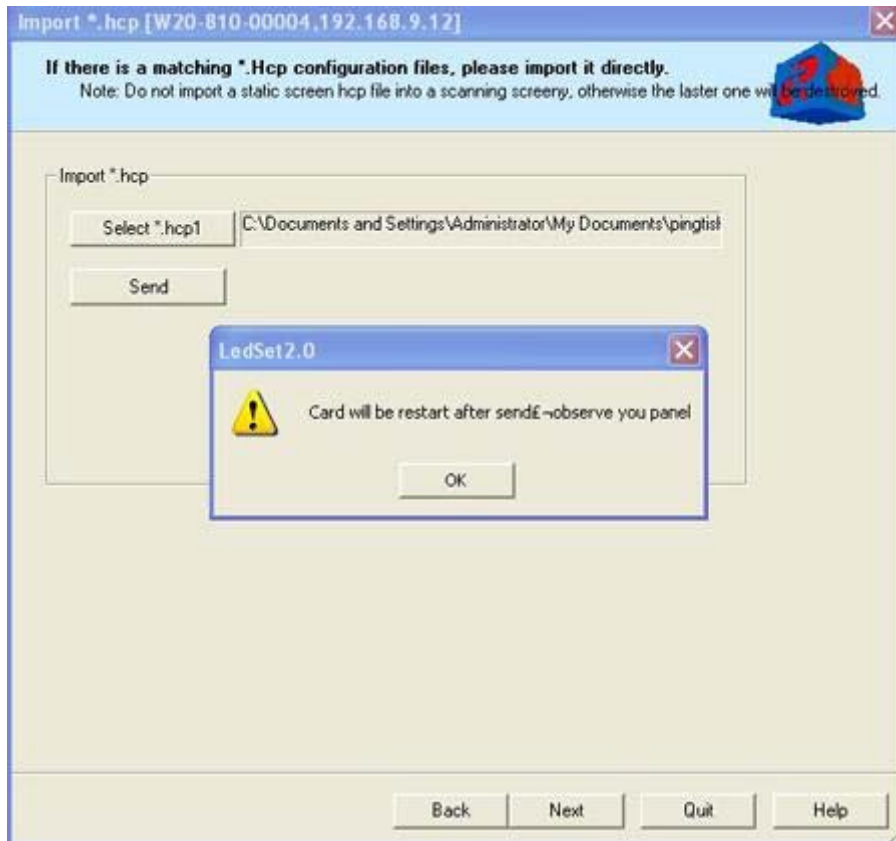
Import *.hcp [W20-810-00004,192.168.9.12]

If there is a matching *.Hcp configuration files, please import it directly.
Note: Do not import a static screen hcp file into a scanning screeny, otherwise the laster one will be destroyed.

Import *.hcp

Select *.hcp1

C:\Documents and Settings\Administrator\My Documents\pingtisl

Send

LedSet2.0

Card will be restart after send£¬observe you panel

OK

Back

Next

Quit

Help